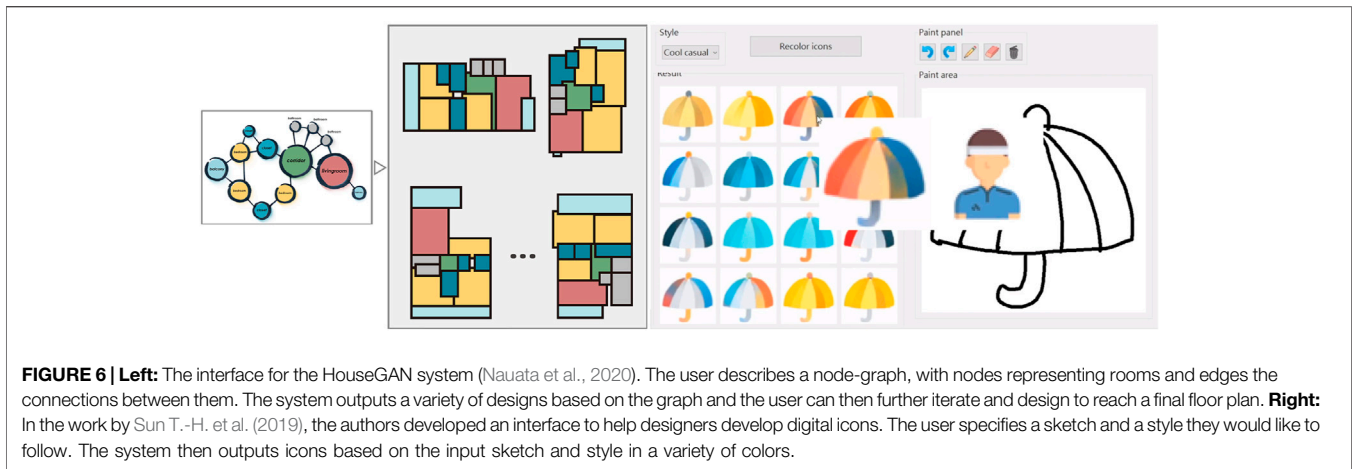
corridor

livingroom

Style

Cool casual

Recolor icons

Result

Paint panel

Paint area

**FIGURE 6 | Left:** The interface for the HouseGAN system (Nauata et al., 2020). The user describes a node-graph, with nodes representing rooms and edges the connections between them. The system outputs a variety of designs based on the graph and the user can then further iterate and design to reach a final floor plan. **Right:** In the work by Sun T.-H. et al. (2019), the authors developed an interface to help designers develop digital icons. The user specifies a sketch and a style they would like to follow. The system then outputs icons based on the input sketch and style in a variety of colors.